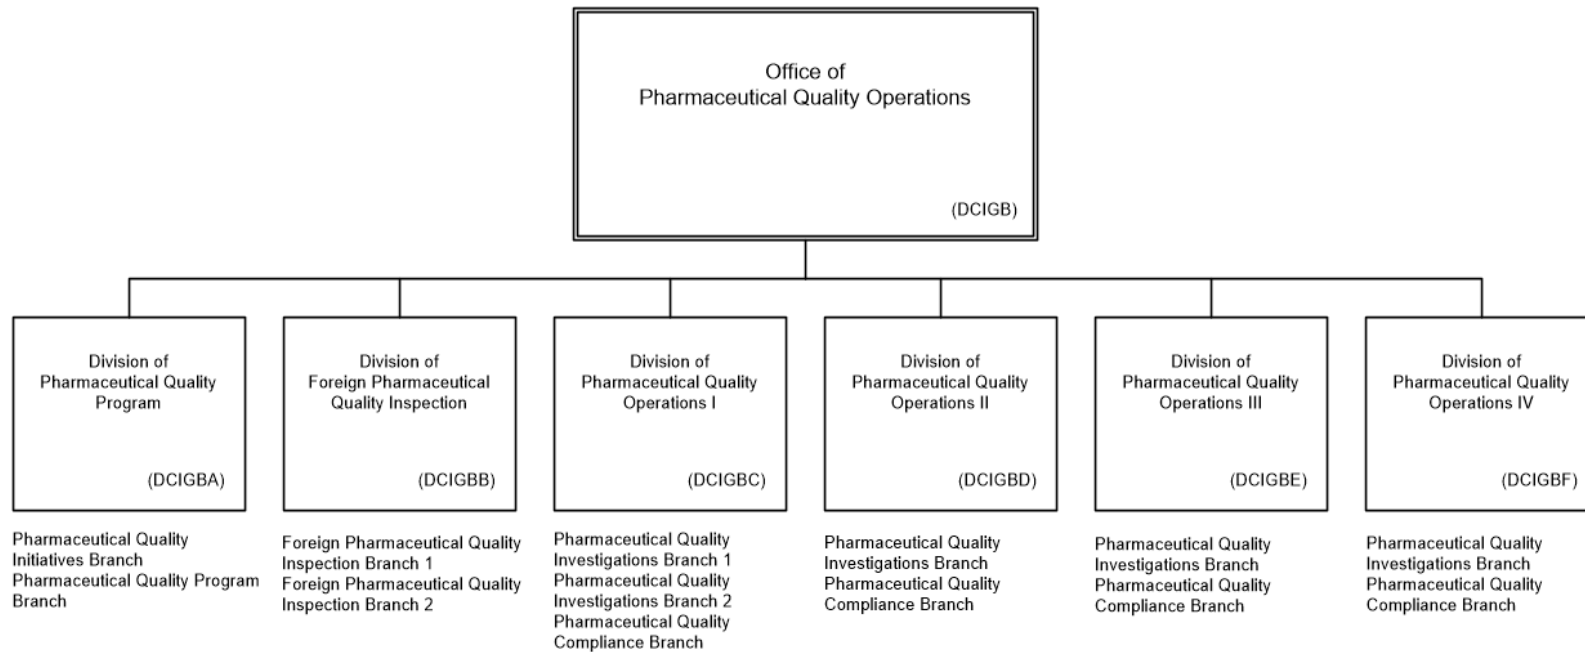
Office of
Pharmaceutical Quality Operations

(DCIGB)

Division of
Pharmaceutical Quality
Program

(DCIGBA)

Pharmaceutical Quality
Initiatives Branch
Pharmaceutical Quality Program
Branch

Division of
Foreign Pharmaceutical
Quality Inspection

(DCIGBB)

Foreign Pharmaceutical Quality
Inspection Branch 1
Foreign Pharmaceutical Quality
Inspection Branch 2

Division of
Pharmaceutical Quality
Operations I

(DCIGBC)

Pharmaceutical Quality
Investigations Branch 1
Pharmaceutical Quality
Investigations Branch 2
Pharmaceutical Quality
Compliance Branch

Division of
Pharmaceutical Quality
Operations II

(DCIGBD)

Pharmaceutical Quality
Investigations Branch
Pharmaceutical Quality
Compliance Branch

Division of
Pharmaceutical Quality
Operations III

(DCIGBE)

Pharmaceutical Quality
Investigations Branch
Pharmaceutical Quality
Compliance Branch

Division of
Pharmaceutical Quality
Operations IV

(DCIGBF)

Pharmaceutical Quality
Investigations Branch
Pharmaceutical Quality
Compliance Branch